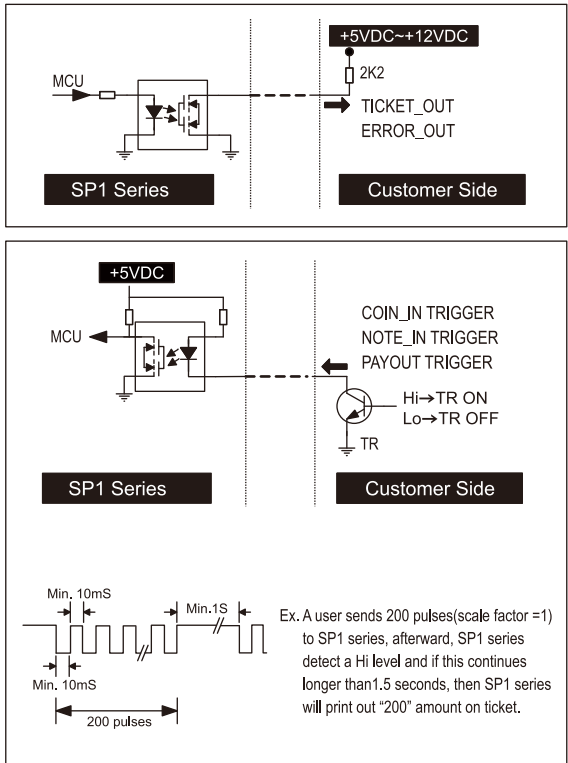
+5VDC~+12VDC

MCU

2K2

TICKET_OUT
ERROR_OUT

SP1 Series

Customer Side

+5VDC

MCU

COIN_IN TRIGGER
NOTE_IN TRIGGER
PAYOUT TRIGGER

Hi→TR ON
Lo→TR OFF

TR

SP1 Series

Customer Side

Min. 10mS

Min.1S

Min. 10mS

200 pulses

Ex. A user sends 200 pulses(scale factor =1) to SP1 series, afterward, SP1 series detect a Hi level and if this continues longer than1.5 seconds, then SP1 series will print out "200" amount on ticket.